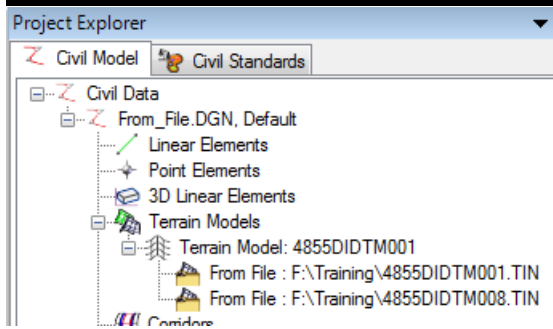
Project Explorer

Civil Model
Civil Standards

Civil Data
From_File.DGN, Default
Linear Elements
Point Elements
3D Linear Elements
Terrain Models
Terrain Model: 4855DIDTM001
From File : F:\Training\4855DIDTM001.TIN
From File : F:\Training\4855DIDTM008.TIN
Corridors